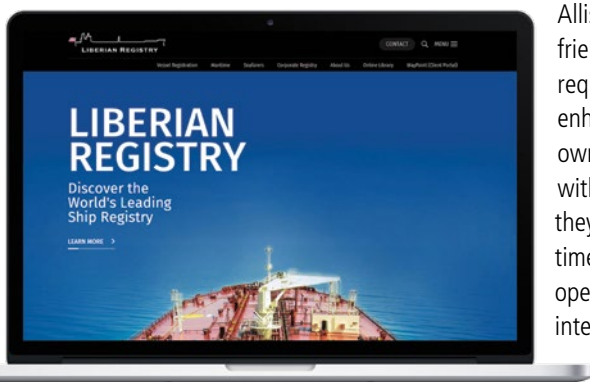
LIBERIAN REGISTRY

CONTACT MENU

Vessel Registration Maritime Seafarers Corporate Registry About Us Online Library WayPoint (Client Portal)

LIBERIAN REGISTRY

Discover the World's Leading Ship Registry

LEARN MORE >

Allis
frie
req
enh
owr
with
they
time
ope
inte